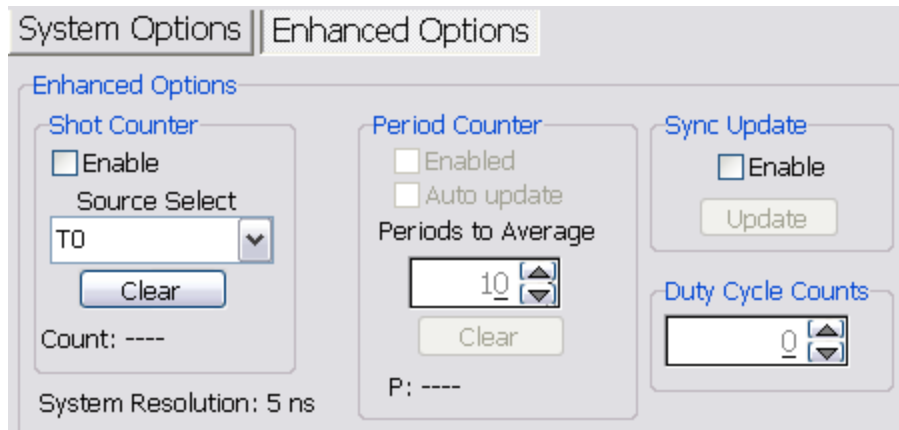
System Options | Enhanced Options

Enhanced Options

Shot Counter
Enable
Source Select
T0
Clear
Count: ----

System Resolution: 5 ns

Period Counter
Enabled
Auto update
Periods to Average
10
Clear
P: ----

Sync Update
Enable
Update

Duty Cycle Counts
0